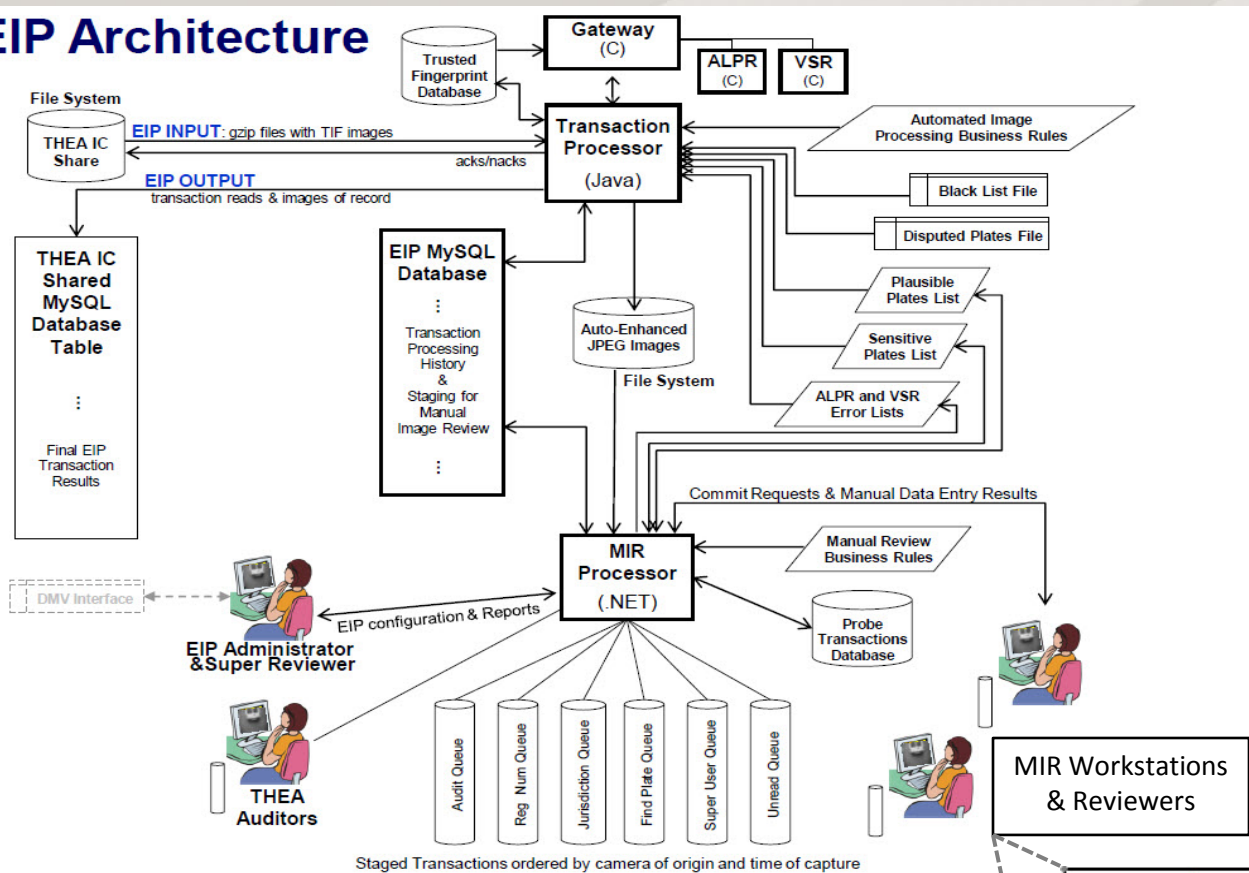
EIP Architecture

Trusted Fingerprint Database

Gateway (C)

ALPR (C)

VSR (C)

File System

THEA IC Share

EIP INPUT: gzip files with TIF images

acks/nacks

EIP OUTPUT

transaction reads & images of record

Transaction Processor (Java)

Automated Image Processing Business Rules

Black List File

Disputed Plates File

THEA IC Shared MySQL Database Table

⋮

Final EIP Transaction Results

EIP MySQL Database

⋮

Transaction Processing History & Staging for Manual Image Review

⋮

Auto-Enhanced JPEG Images

File System

Plausible Plates List

Sensitive Plates List

ALPR and VSR Error Lists

Commit Requests & Manual Data Entry Results

Manual Review Business Rules

MIR Processor (.NET)

DMV Interface

EIP configuration & Reports

EIP Administrator &Super Reviewer

Probe Transactions Database

THEA Auditors

Audit Queue

Reg Num Queue

Jurisdiction Queue

Find Plate Queue

Super User Queue

Unread Queue

Staged Transactions ordered by camera of origin and time of capture

MIR Workstations & Reviewers